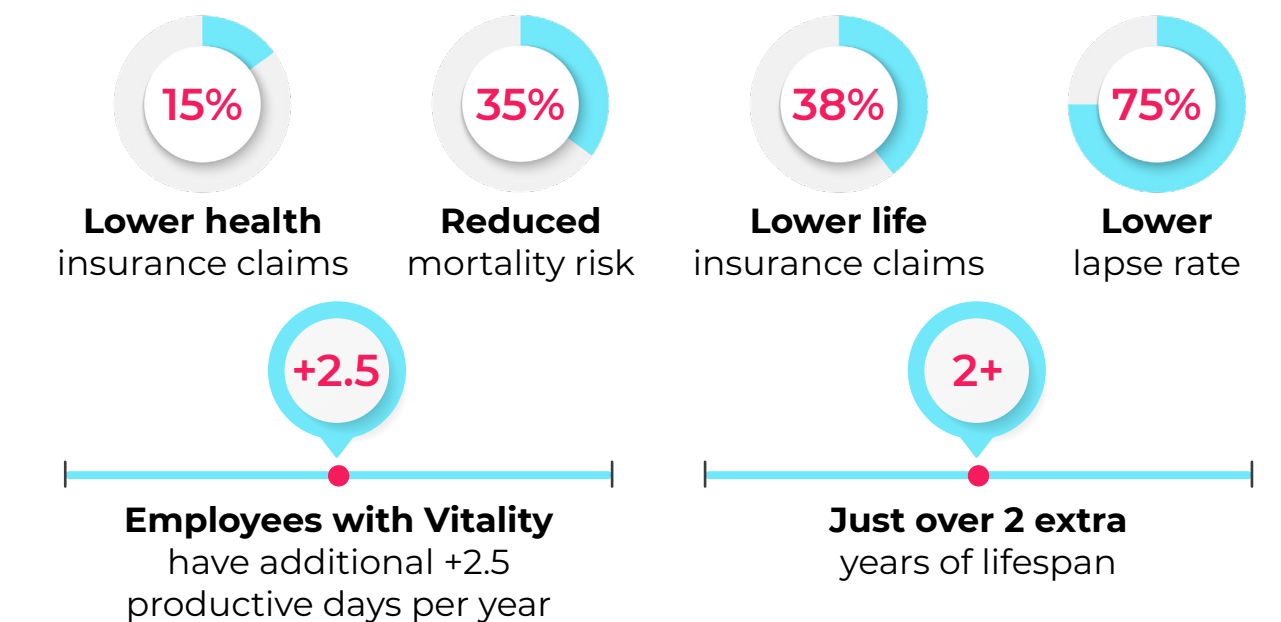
15%

**Lower health** insurance claims

35%

**Reduced** mortality risk

38%

**Lower life** insurance claims

75%

**Lower** lapse rate

+2.5

**Employees with Vitality** have additional +2.5 productive days per year

2+

**Just over 2 extra** years of lifespan